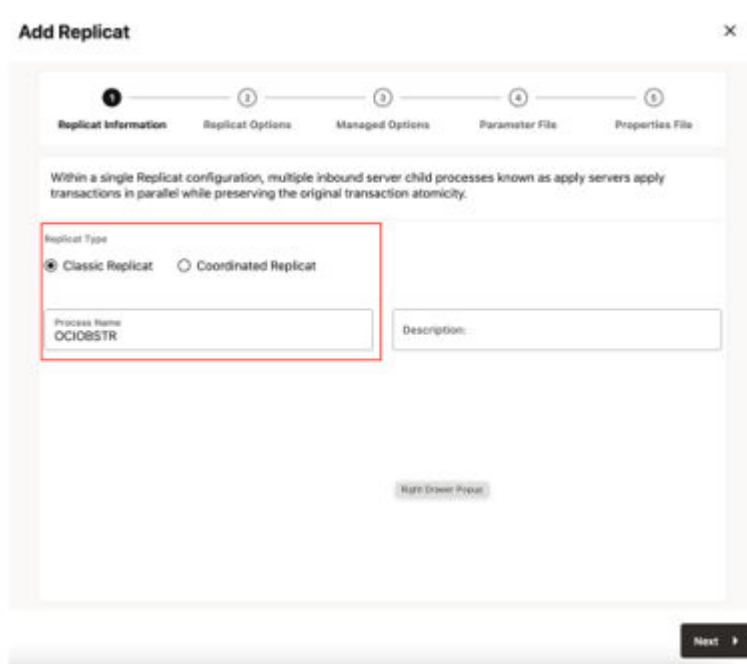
Add Replicat

×

1 Replicat Information
2 Replicat Options
3 Managed Options
4 Parameter File
5 Properties File

Within a single Replicat configuration, multiple inbound server child processes known as apply servers apply transactions in parallel while preserving the original transaction atomicity.

Replicat Type

Classic Replicat

Coordinated Replicat

Process Name
OCIOBSTR

Description:

Right Drawer Popup

Next